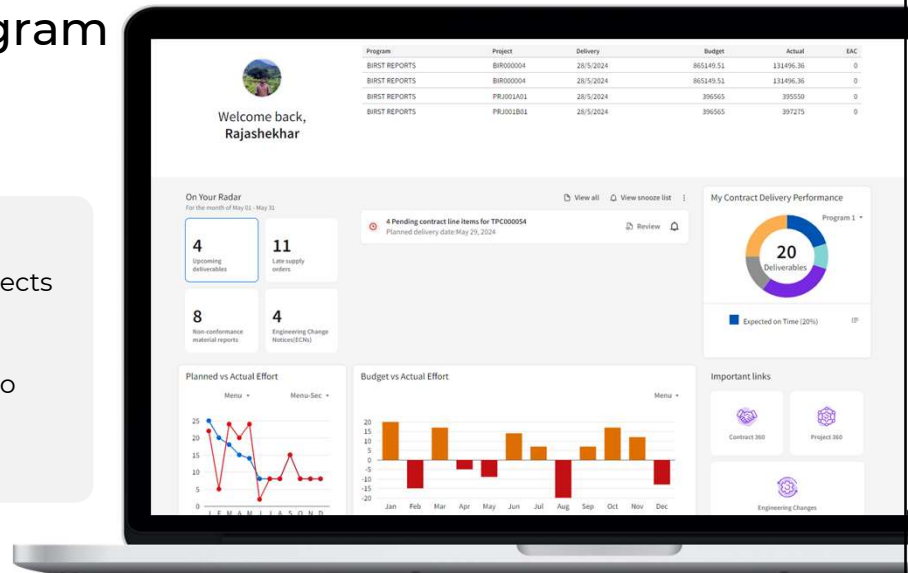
gram

ects

o

Welcome back, Rajashekhar

| Program | Project | Delivery | Budget | Actual | EAC |
|---|---|---|---|---|---|
| BIRST REPORTS | BIR000004 | 28/5/2024 | 865149.51 | 131496.36 | 0 |
| BIRST REPORTS | BIR000004 | 28/5/2024 | 865149.51 | 131496.36 | 0 |
| BIRST REPORTS | PRJ001A01 | 28/5/2024 | 396565 | 395550 | 0 |
| BIRST REPORTS | PRJ001B01 | 28/5/2024 | 396565 | 397275 | 0 |

On Your Radar
For the month of May 01 - May 31

View all
View snooze list

4
Upcoming deliverables

11
Late supply orders

8
Non-conformance material reports

4
Engineering Change Notices(ECNs)

4 Pending contract line items for TPC000054
Planned delivery date:May 29, 2024
Review

My Contract Delivery Performance
Program 1
20
Deliverables
Expected on Time (20%)

Planned vs Actual Effort
Menu
Menu-Sec
25
20
15
10
5
0
J F M A M J J A S O N D

Budget vs Actual Effort
Menu
20
15
10
5
0
-5
-10
-15
-20
Jan Feb Mar Apr May Jun Jul Aug Sep Oct Nov Dec

Important links
Contract 360
Project 360
Engineering Changes